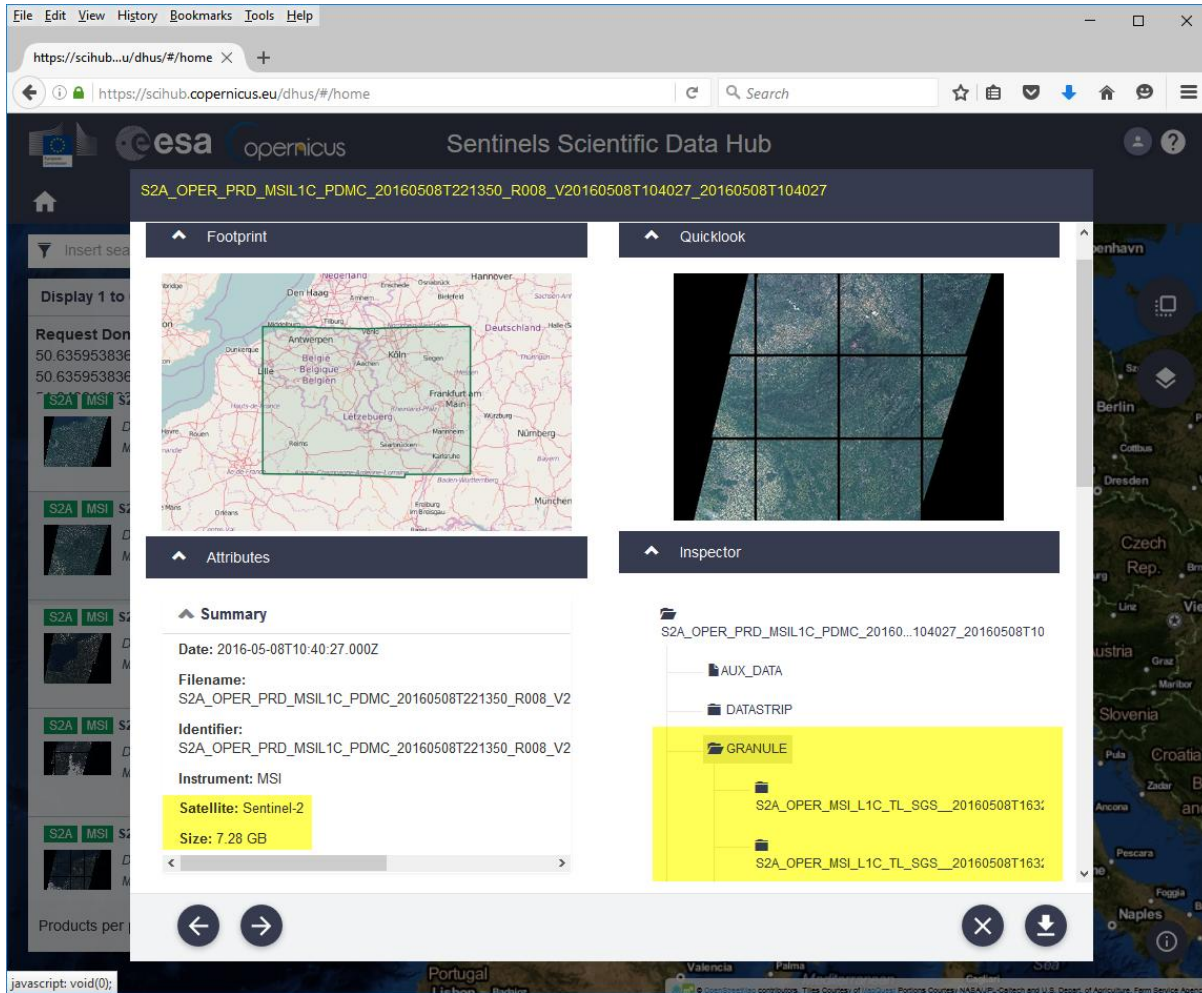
File Edit View History Bookmarks Tools Help

https://scihub...u/dhus/#/home ×

https://scihub.copernicus.eu/dhus/#/home

Search

esa opernicus

Sentinels Scientific Data Hub

S2A_OPER_PRD_MSIL1C_PDMC_20160508T221350_R008_V20160508T104027_20160508T104027

Insert sea

Display 1 to

Request Don
50.635953836
50.635953836

S2A MSI S2

S2A MSI S2

S2A MSI S2

S2A MSI S2

S2A MSI S2

Products per

Footprint

Den Haag Hannover Deutschland Antwerpen België Belgique Belgien Köln Lille Frankfurt am Main Letzebuerg Nürnberg Reims Rouen Karlsruhe Munchen

Quicklook

Attributes

Summary

Date: 2016-05-08T10:40:27.000Z

Filename:
S2A_OPER_PRD_MSIL1C_PDMC_20160508T221350_R008_V2

Identifier:
S2A_OPER_PRD_MSIL1C_PDMC_20160508T221350_R008_V2

Instrument: MSI

Satellite: Sentinel-2

Size: 7.28 GB

Inspector

S2A_OPER_PRD_MSIL1C_PDMC_20160...104027_20160508T10

AUX_DATA

DATASTRIP

GRANULE

S2A_OPER_MSI_L1C_TL_SGS__20160508T163

S2A_OPER_MSI_L1C_TL_SGS__20160508T163

enhavn

Berlin

Dresden

Czech Rep.

ustria

Slovenia

Croatia

Naples

Portugal

Valencia

javascript: void(0);